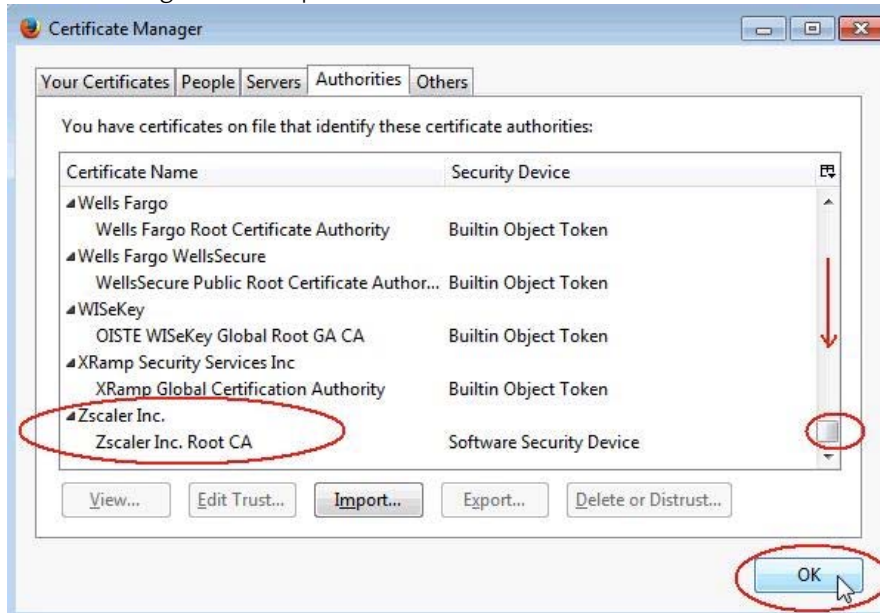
Certificate Manager

Your Certificates | People | Servers | Authorities | Others

You have certificates on file that identify these certificate authorities:

| Certificate Name | Security Device |
|---|---|
| ◢Wells Fargo | |
| Wells Fargo Root Certificate Authority | Builtin Object Token |
| ◢Wells Fargo WellsSecure | |
| WellsSecure Public Root Certificate Author... | Builtin Object Token |
| ◢WISeKey | |
| OISTE WISeKey Global Root GA CA | Builtin Object Token |
| ◢XRamp Security Services Inc | |
| XRamp Global Certification Authority | Builtin Object Token |
| ◢Zscaler Inc. | |
| Zscaler Inc. Root CA | Software Security Device |

View... Edit Trust... Import... Export... Delete or Distrust...

OK